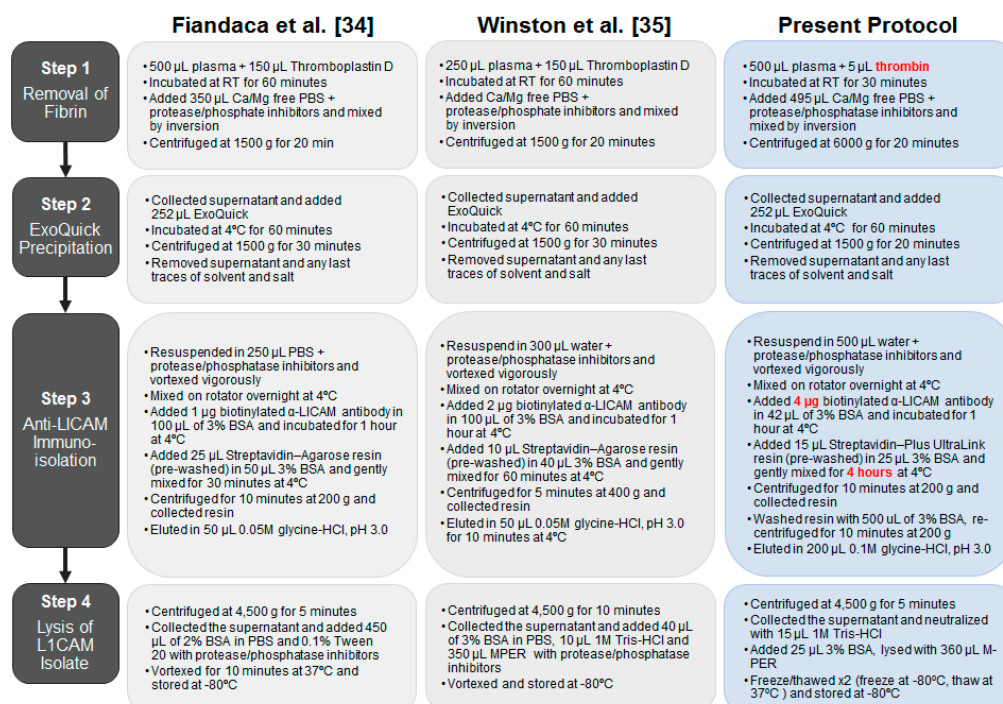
Fiandaca et al. [34]

Winston et al. [35]

Present Protocol

Step 1
Removal of Fibrin

• 500 µL plasma + 150 µL Thromboplastin D
• Incubated at RT for 60 minutes
• Added 350 µL Ca/Mg free PBS + protease/phosphate inhibitors and mixed by inversion
• Centrifuged at 1500 g for 20 min

• 250 µL plasma + 150 µL Thromboplastin D
• Incubated at RT for 60 minutes
• Added Ca/Mg free PBS + protease/phosphate inhibitors and mixed by inversion
• Centrifuged at 1500 g for 20 minutes

• 500 µL plasma + 5 µL thrombin
• Incubated at RT for 30 minutes
• Added 495 µL Ca/Mg free PBS + protease/phosphatase inhibitors and mixed by inversion
• Centrifuged at 6000 g for 20 minutes

Step 2
ExoQuick Precipitation

• Collected supernatant and added 252 µL ExoQuick
• Incubated at 4°C for 60 minutes
• Centrifuged at 1500 g for 30 minutes
• Removed supernatant and any last traces of solvent and salt

• Collected supernatant and added ExoQuick
• Incubated at 4°C for 60 minutes
• Centrifuged at 1500 g for 30 minutes
• Removed supernatant and any last traces of solvent and salt

• Collected supernatant and added 252 µL ExoQuick
• Incubated at 4°C for 60 minutes
• Centrifuged at 1500 g for 20 minutes
• Removed supernatant and any last traces of solvent and salt

Step 3
Anti-LICAM Immuno-isolation

• Resuspended in 250 µL PBS + protease/phosphatase inhibitors and vortexed vigorously
• Mixed on rotator overnight at 4°C
• Added 1 µg biotinylated α-LICAM antibody in 100 µL of 3% BSA and incubated for 1 hour at 4°C
• Added 25 µL Streptavidin–Agarose resin (pre-washed) in 50 µL 3% BSA and gently mixed for 30 minutes at 4°C
• Centrifuged for 10 minutes at 200 g and collected resin
• Eluted in 50 µL 0.05M glycine-HCl, pH 3.0

• Resuspend in 300 µL water + protease/phosphatase inhibitors and vortexed vigorously
• Mixed on rotator overnight at 4°C
• Added 2 µg biotinylated α-LICAM antibody in 100 µL of 3% BSA and incubated for 1 hour at 4°C
• Added 10 µL Streptavidin–Agarose resin (pre-washed) in 40 µL 3% BSA and gently mixed for 60 minutes at 4°C
• Centrifuged for 5 minutes at 400 g and collected resin
• Eluted in 50 µL 0.05M glycine-HCl, pH 3.0 for 10 minutes at 4°C

• Resuspend in 500 µL water + protease/phosphatase inhibitors and vortexed vigorously
• Mixed on rotator overnight at 4°C
• Added 4 µg biotinylated α-LICAM antibody in 42 µL of 3% BSA and incubated for 1 hour at 4°C
• Added 15 µL Streptavidin–Plus UltraLink resin (pre-washed) in 25 µL 3% BSA and gently mixed for 4 hours at 4°C
• Centrifuged for 10 minutes at 200 g and collected resin
• Washed resin with 500 uL of 3% BSA, re-centrifuged for 10 minutes at 200 g
• Eluted in 200 µL 0.1M glycine-HCl, pH 3.0

Step 4
Lysis of L1CAM Isolate

• Centrifuged at 4,500 g for 5 minutes
• Collected the supernatant and added 450 µL of 2% BSA in PBS and 0.1% Tween 20 with protease/phosphatase inhibitors
• Vortexed for 10 minutes at 37°C and stored at -80°C

• Centrifuged at 4,500 g for 10 minutes
• Collected the supernatant and added 40 µL of 3% BSA in PBS, 10 µL 1M Tris-HCl and 350 µL MPER with protease/phosphatase inhibitors
• Vortexed and stored at -80°C

• Centrifuged at 4,500 g for 5 minutes
• Collected the supernatant and neutralized with 15 µL 1M Tris-HCl
• Added 25 µL 3% BSA, lysed with 360 µL M-PER
• Freeze/thawed x2 (freeze at -80°C, thaw at 37°C ) and stored at -80°C